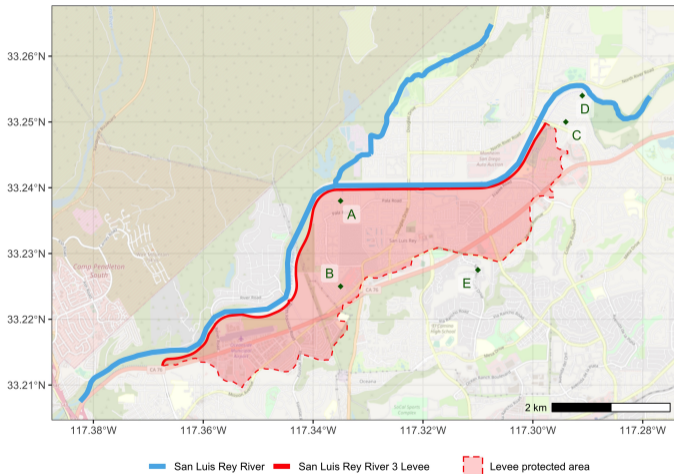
33.26°N
33.25°N
33.24°N
33.23°N
33.22°N
33.21°N

Camp Pendleton South

A
B
C
D
E

2 km

117.38°W
117.36°W
117.34°W
117.32°W
117.30°W
117.28°W

San Luis Rey River
San Luis Rey River 3 Levee
Levee protected area